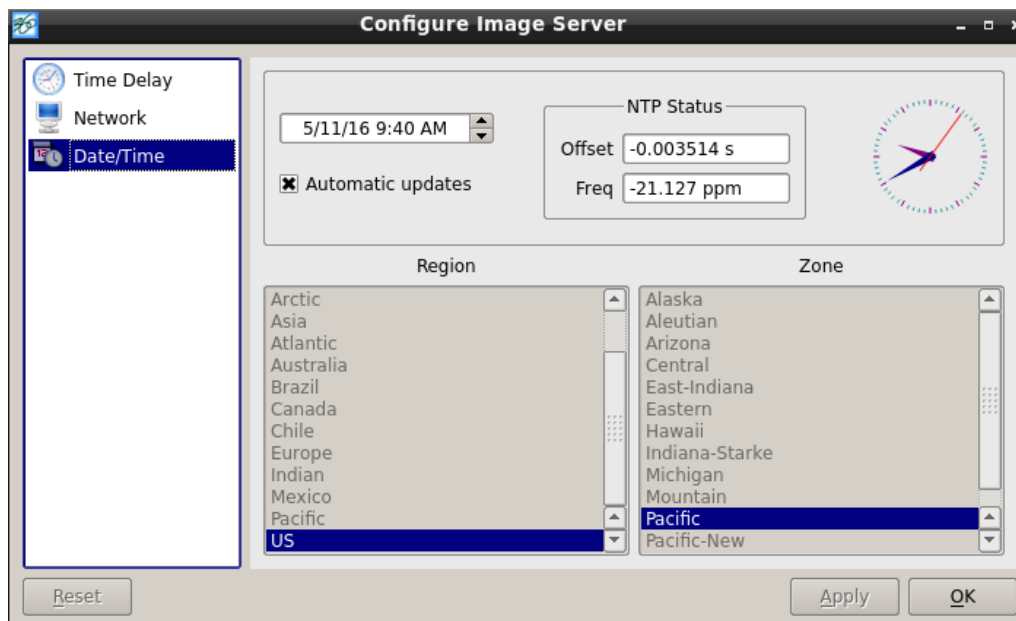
Configure Image Server

Time Delay
Network
Date/Time

5/11/16 9:40 AM

Automatic updates

NTP Status
Offset -0.003514 s
Freq -21.127 ppm

Region
Arctic
Asia
Atlantic
Australia
Brazil
Canada
Chile
Europe
Indian
Mexico
Pacific
US

Zone
Alaska
Aleutian
Arizona
Central
East-Indiana
Eastern
Hawaii
Indiana-Starke
Michigan
Mountain
Pacific
Pacific-New

Reset
Apply
OK